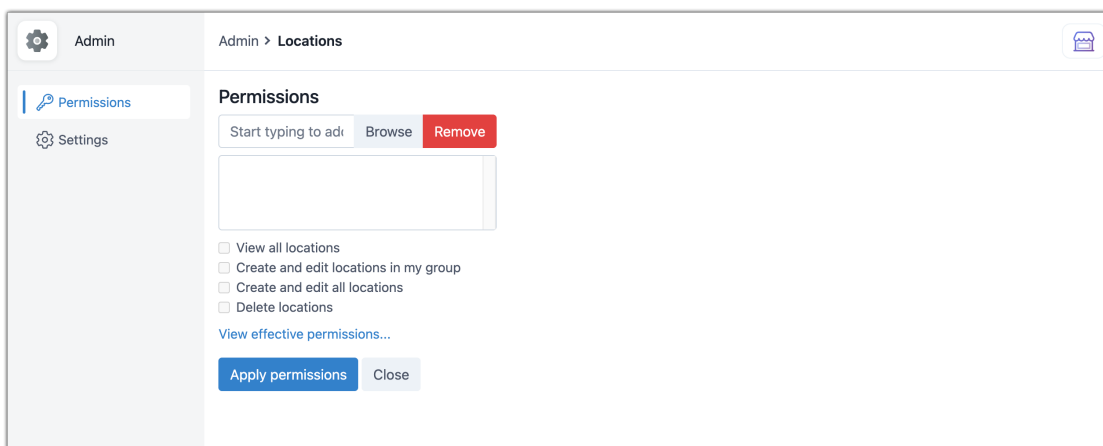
Admin

Permissions

Settings

Admin > **Locations**

Permissions

Start typing to ad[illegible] Browse Remove

View all locations

Create and edit locations in my group

Create and edit all locations

Delete locations

View effective permissions...

Apply permissions Close